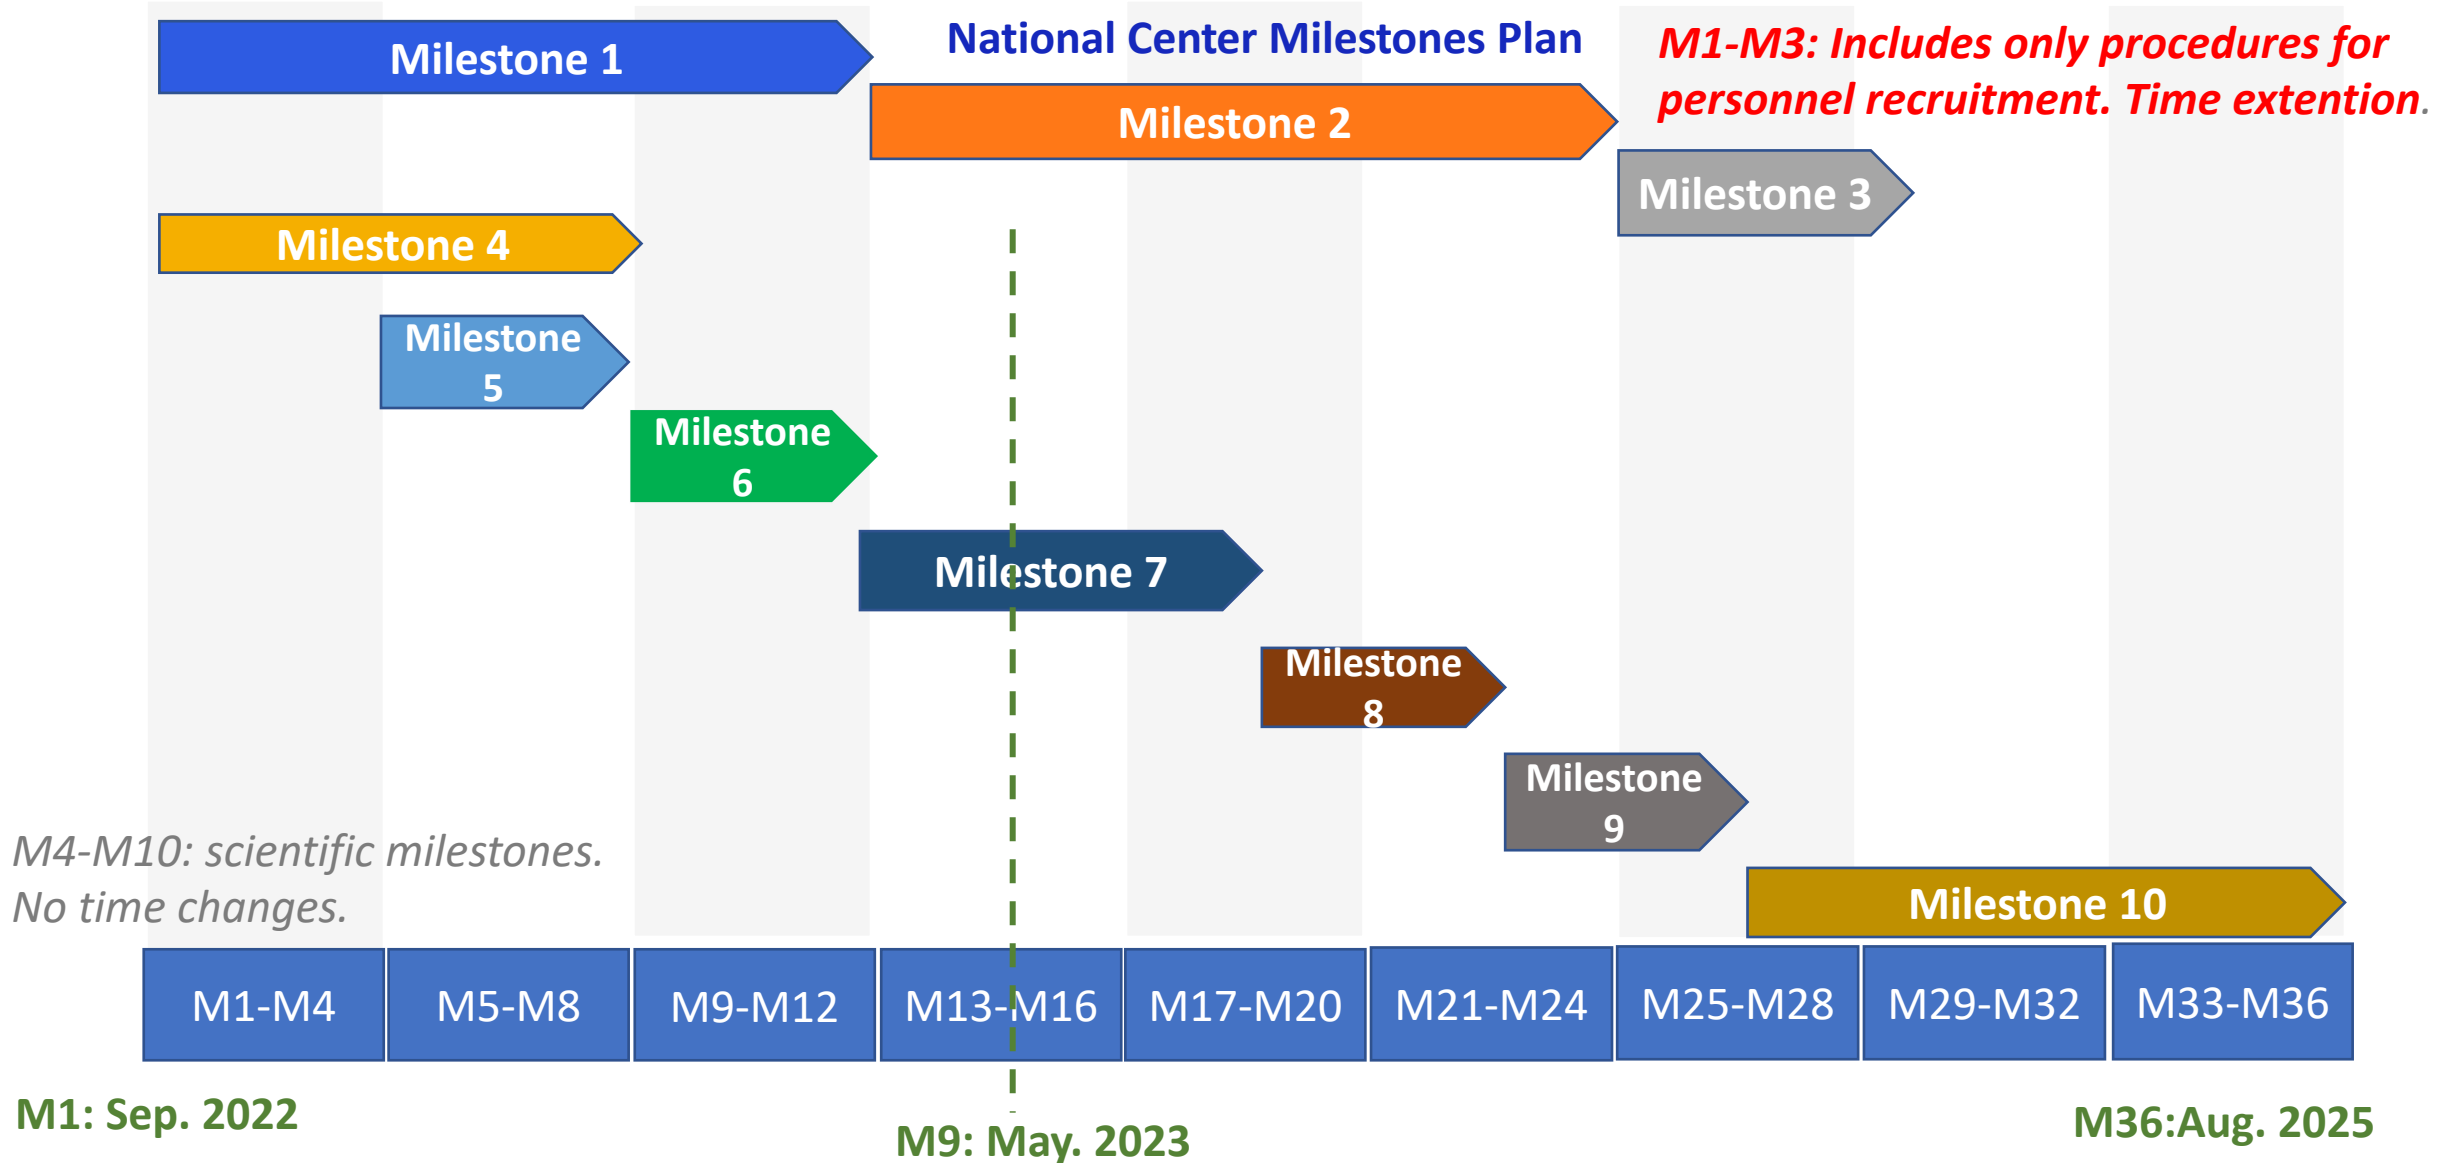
Milestone 1

National Center Milestones Plan

*M1-M3: Includes only procedures for personnel recruitment. Time extention.*

Milestone 2

Milestone 3

Milestone 4

Milestone 5

Milestone 6

Milestone 7

Milestone 8

Milestone 9

*M4-M10: scientific milestones. No time changes.*

Milestone 10

| M1-M4 | M5-M8 | M9-M12 | M13-M16 | M17-M20 | M21-M24 | M25-M28 | M29-M32 | M33-M36 |
|---|---|---|---|---|---|---|---|---|

M1: Sep. 2022

M9: May. 2023

M36:Aug. 2025